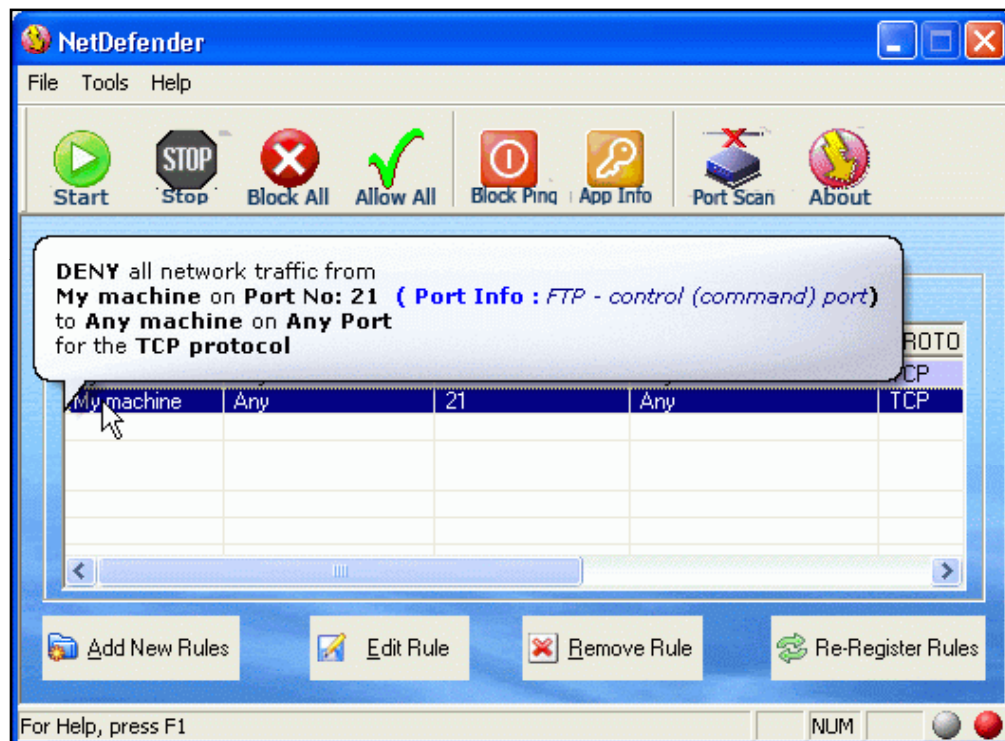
NetDefender

File Tools Help

Start Stop Block All Allow All Block Ping App Info Port Scan About

**DENY** all network traffic from
**My machine** on **Port No: 21** **( Port Info :** *FTP - control (command) port***)**
to **Any machine** on **Any Port**
for the **TCP protocol**

| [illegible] | | | | ROTO |
|---|---|---|---|---|
| | | | | TCP |
| My machine | Any | 21 | Any | TCP |

Add New Rules Edit Rule Remove Rule Re-Register Rules

For Help, press F1 NUM